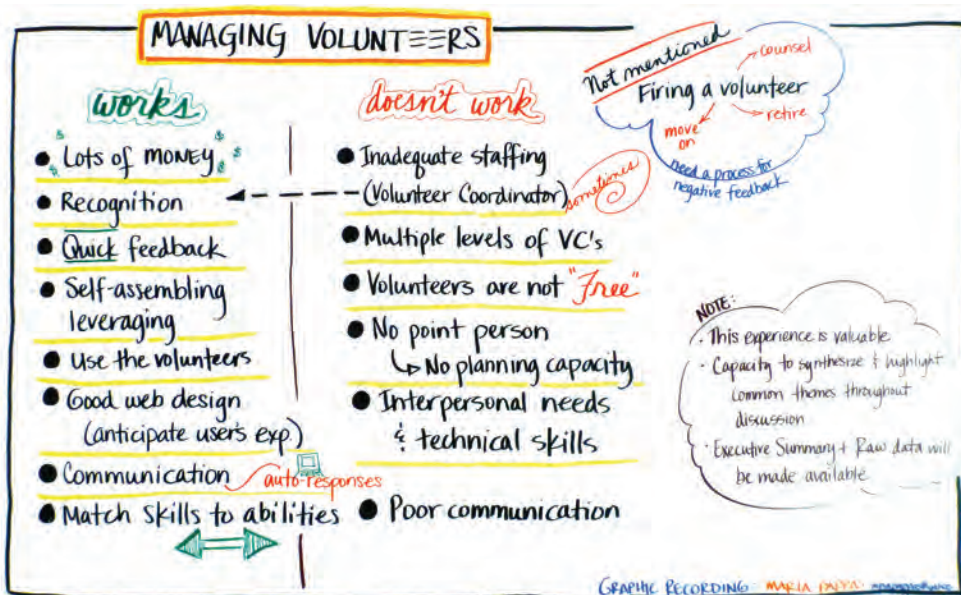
MANAGING VOLUNTEERS

works

• Lots of MONEY
• Recognition
• Quick feedback
• Self-assembling leveraging
• Use the volunteers
• Good web design (anticipate users exp.)
• Communication auto-responses
• Match skills to abilities

doesn't work

• Inadequate staffing (Volunteer Coordinator) sometimes
• Multiple levels of VC's
• Volunteers are not "Free"
• No point person
↳ No planning capacity
• Interpersonal needs & technical skills
• Poor communication

Not mentioned
Firing a volunteer
counsel
retire
move on
need a process for negative feedback

NOTE:
· This experience is valuable
· Capacity to synthesize & highlight common themes throughout discussion
· Executive Summary + Raw data will be made available

GRAPHIC RECORDING: MARIA PAPPA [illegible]